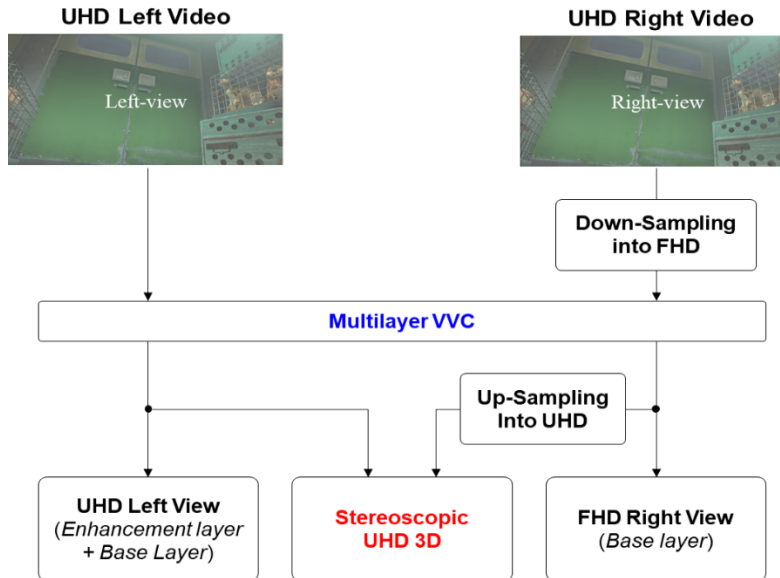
UHD Left Video

Left-view

UHD Right Video

Right-view

Down-Sampling into FHD

Multilayer VVC

Up-Sampling Into UHD

UHD Left View
(Enhancement layer + Base Layer)

Stereoscopic UHD 3D

FHD Right View
(Base layer)